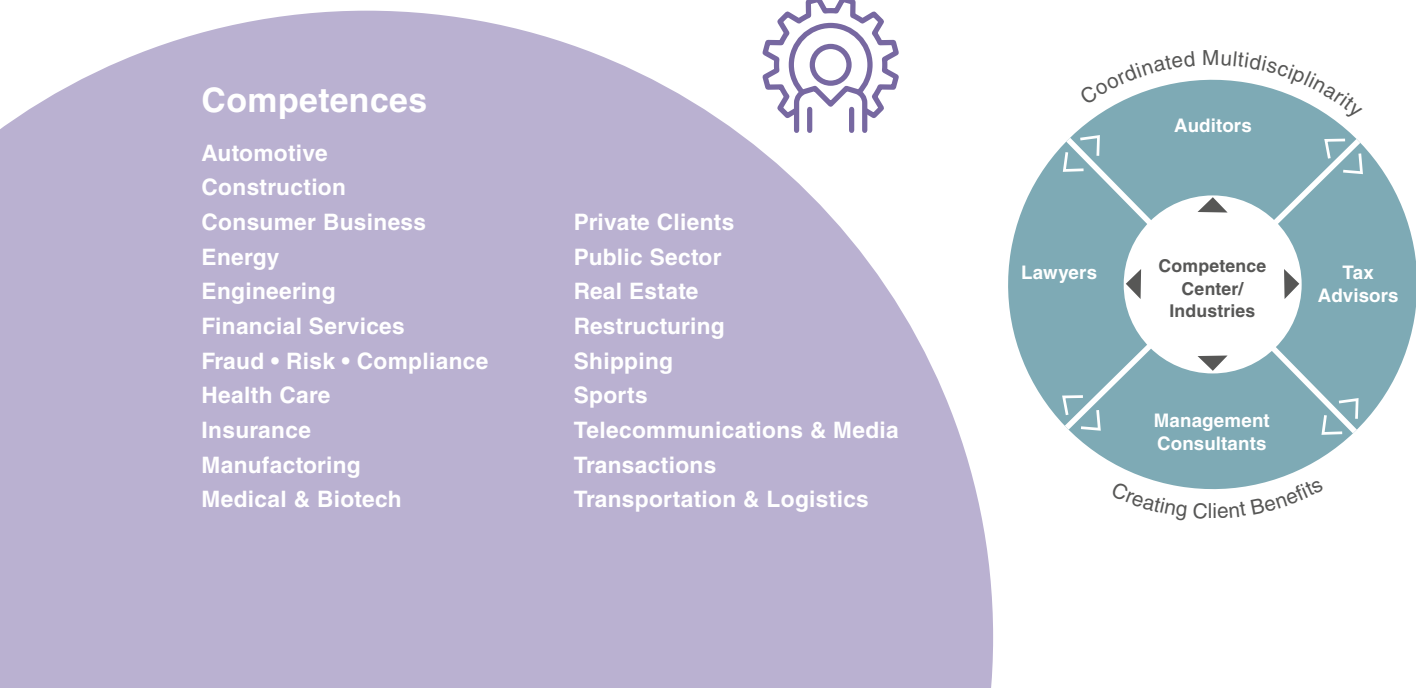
Competences

Automotive
Construction
Consumer Business
Energy
Engineering
Financial Services
Fraud • Risk • Compliance
Health Care
Insurance
Manufactoring
Medical & Biotech

Private Clients
Public Sector
Real Estate
Restructuring
Shipping
Sports
Telecommunications & Media
Transactions
Transportation & Logistics

Coordinated Multidisciplinarity

Auditors
Lawyers
Competence Center/ Industries
Tax Advisors
Management Consultants

Creating Client Benefits